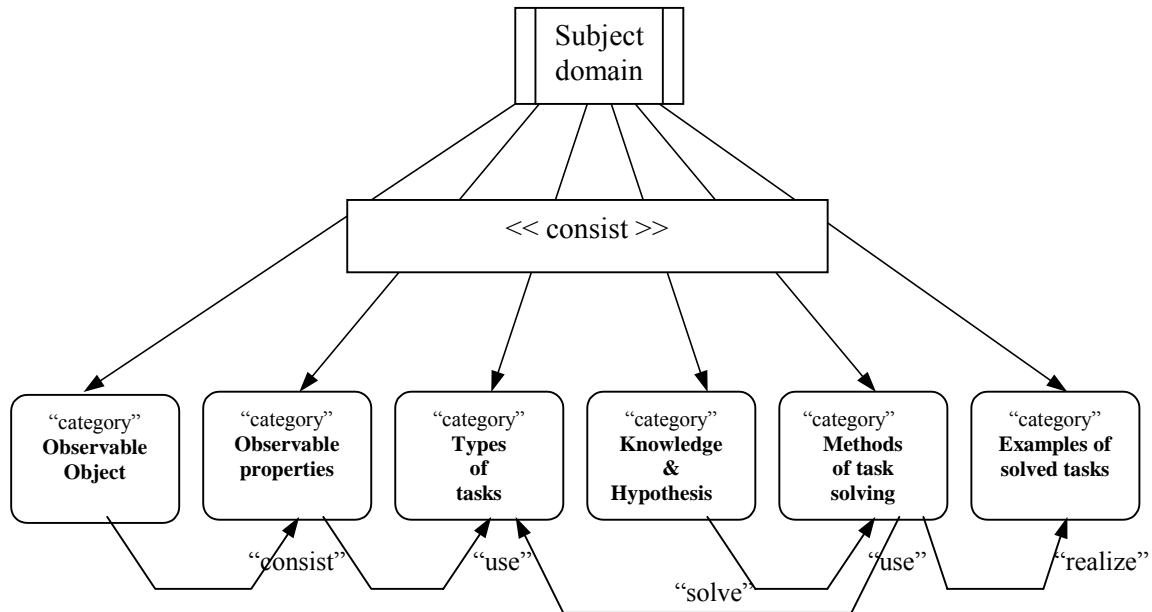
Subject domain

<< consist >>

"category"
**Observable Object**

"category"
**Observable properties**

"category"
**Types of tasks**

"category"
**Knowledge & Hypothesis**

"category"
**Methods of task solving**

"category"
**Examples of solved tasks**

"consist"

"use"

"solve"

"use"

"realize"